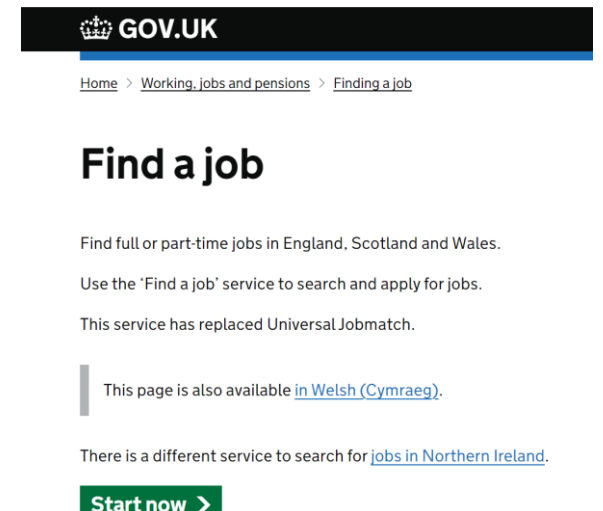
GOV.UK

Home > Working, jobs and pensions > Finding a job

Find a job

Find full or part-time jobs in England, Scotland and Wales.

Use the 'Find a job' service to search and apply for jobs.

This service has replaced Universal Jobmatch.

This page is also available in Welsh (Cymraeg).

There is a different service to search for jobs in Northern Ireland.

Start now >